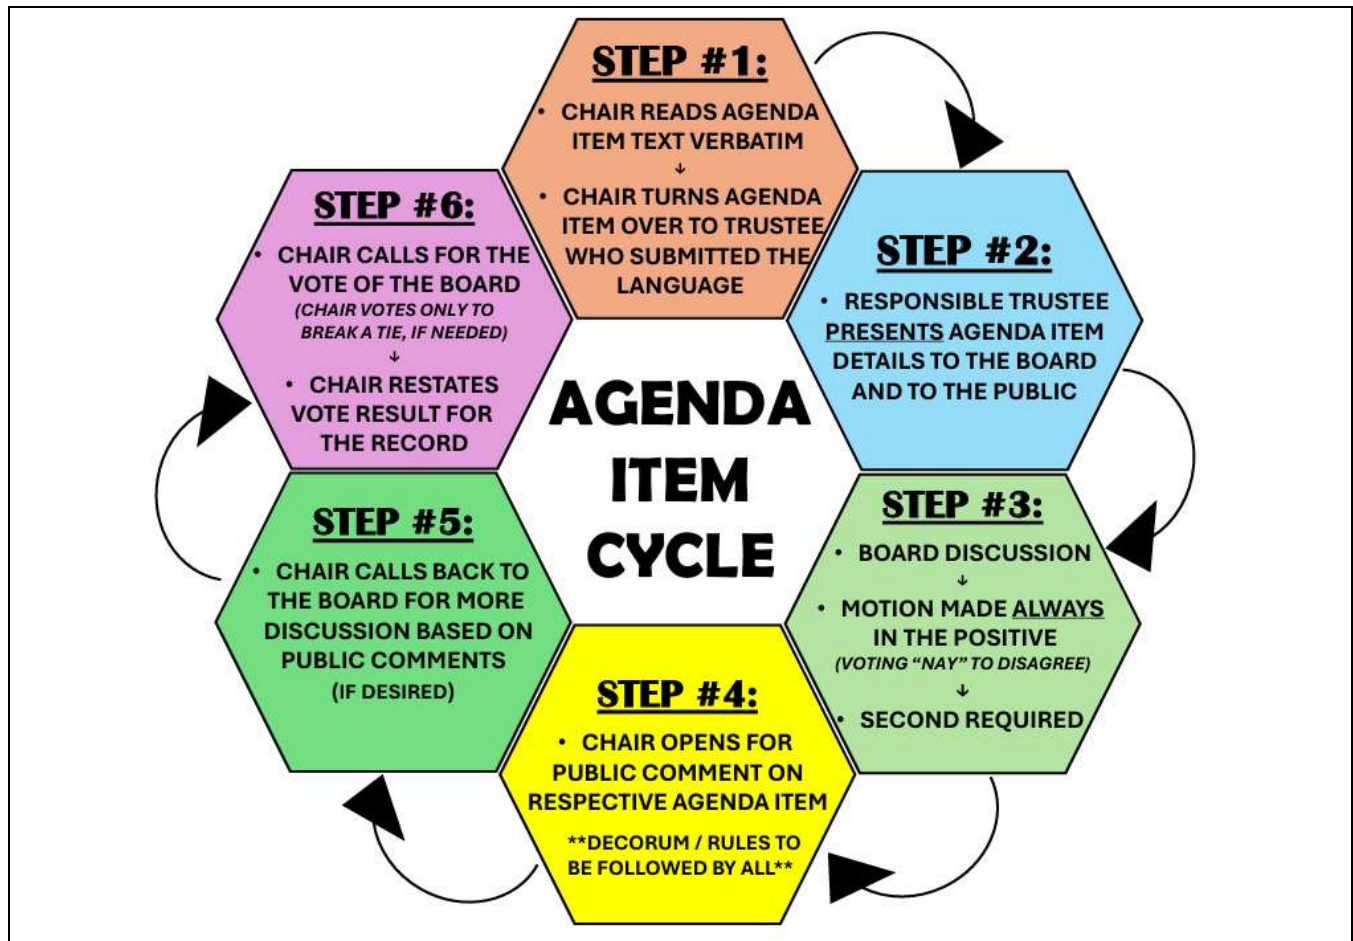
STEP #1:

• CHAIR READS AGENDA ITEM TEXT VERBATIM

↓

• CHAIR TURNS AGENDA ITEM OVER TO TRUSTEE WHO SUBMITTED THE LANGUAGE

STEP #2:

• RESPONSIBLE TRUSTEE PRESENTS AGENDA ITEM DETAILS TO THE BOARD AND TO THE PUBLIC

STEP #3:

• BOARD DISCUSSION

↓

• MOTION MADE ALWAYS IN THE POSITIVE (VOTING "NAY" TO DISAGREE)

↓

• SECOND REQUIRED

STEP #4:

• CHAIR OPENS FOR PUBLIC COMMENT ON RESPECTIVE AGENDA ITEM

**DECORUM / RULES TO BE FOLLOWED BY ALL**

STEP #5:

• CHAIR CALLS BACK TO THE BOARD FOR MORE DISCUSSION BASED ON PUBLIC COMMENTS (IF DESIRED)

STEP #6:

• CHAIR CALLS FOR THE VOTE OF THE BOARD (CHAIR VOTES ONLY TO BREAK A TIE, IF NEEDED)

↓

• CHAIR RESTATES VOTE RESULT FOR THE RECORD

AGENDA ITEM CYCLE